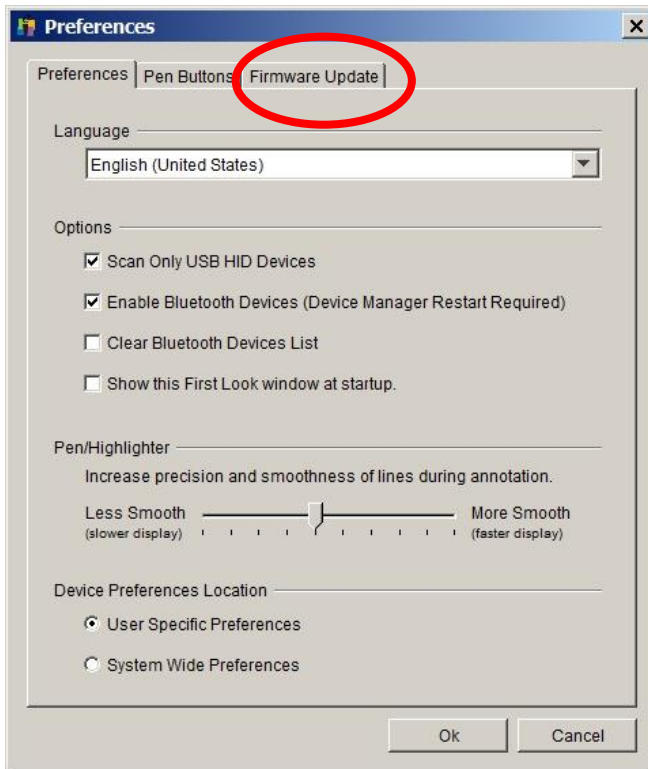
Preferences

Preferences | Pen Buttons | Firmware Update

Language

English (United States)

Options

Scan Only USB HID Devices

Enable Bluetooth Devices (Device Manager Restart Required)

Clear Bluetooth Devices List

Show this First Look window at startup.

Pen/Highlighter

Increase precision and smoothness of lines during annotation.

Less Smooth (slower display)

More Smooth (faster display)

Device Preferences Location

User Specific Preferences

System Wide Preferences

Ok

Cancel